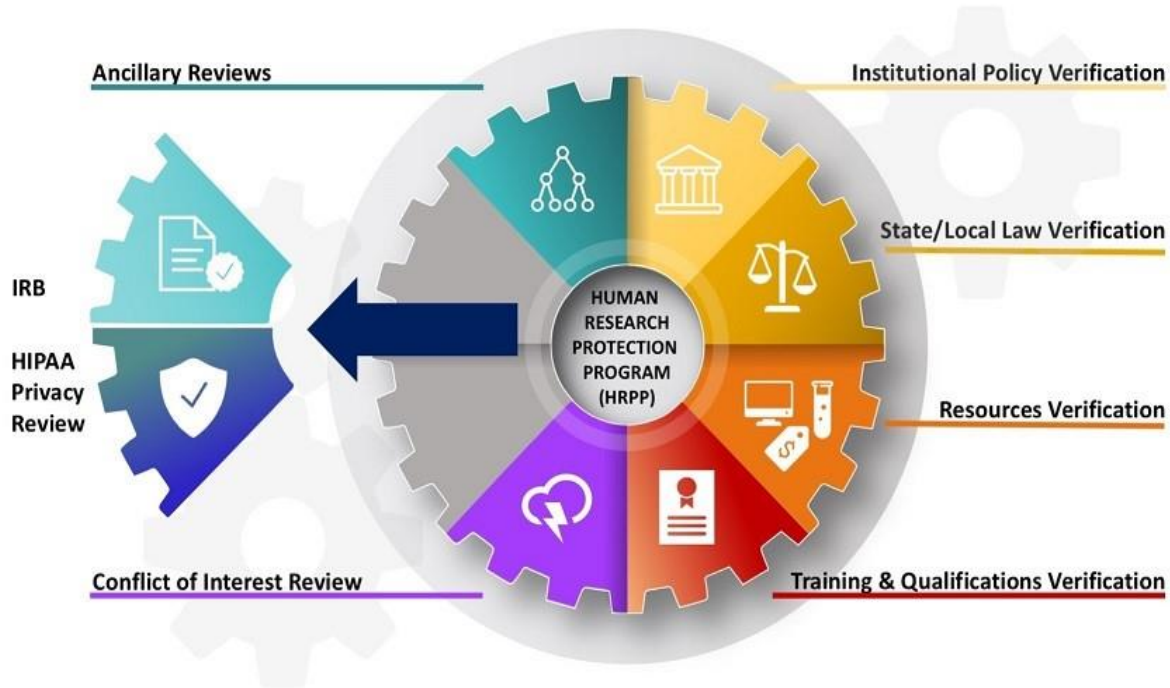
Ancillary Reviews

Institutional Policy Verification

State/Local Law Verification

IRB

HIPAA Privacy Review

HUMAN RESEARCH PROTECTION PROGRAM (HRPP)

Resources Verification

Conflict of Interest Review

Training & Qualifications Verification